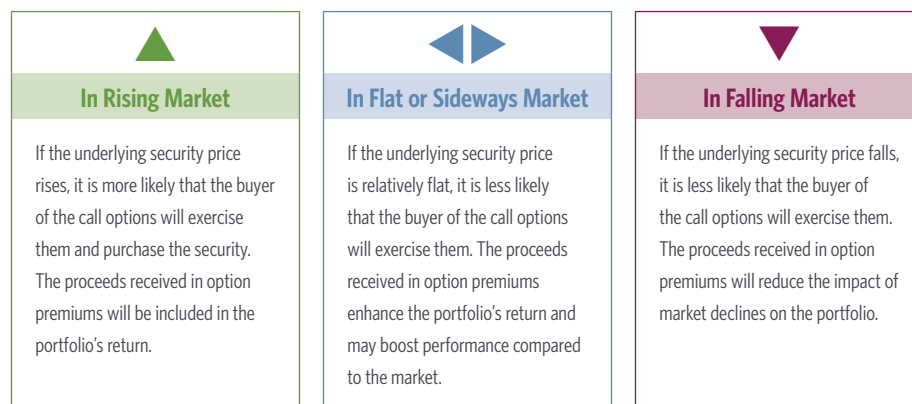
In Rising Market

If the underlying security price rises, it is more likely that the buyer of the call options will exercise them and purchase the security. The proceeds received in option premiums will be included in the portfolio's return.

In Flat or Sideways Market

If the underlying security price is relatively flat, it is less likely that the buyer of the call options will exercise them. The proceeds received in option premiums enhance the portfolio's return and may boost performance compared to the market.

In Falling Market

If the underlying security price falls, it is less likely that the buyer of the call options will exercise them. The proceeds received in option premiums will reduce the impact of market declines on the portfolio.